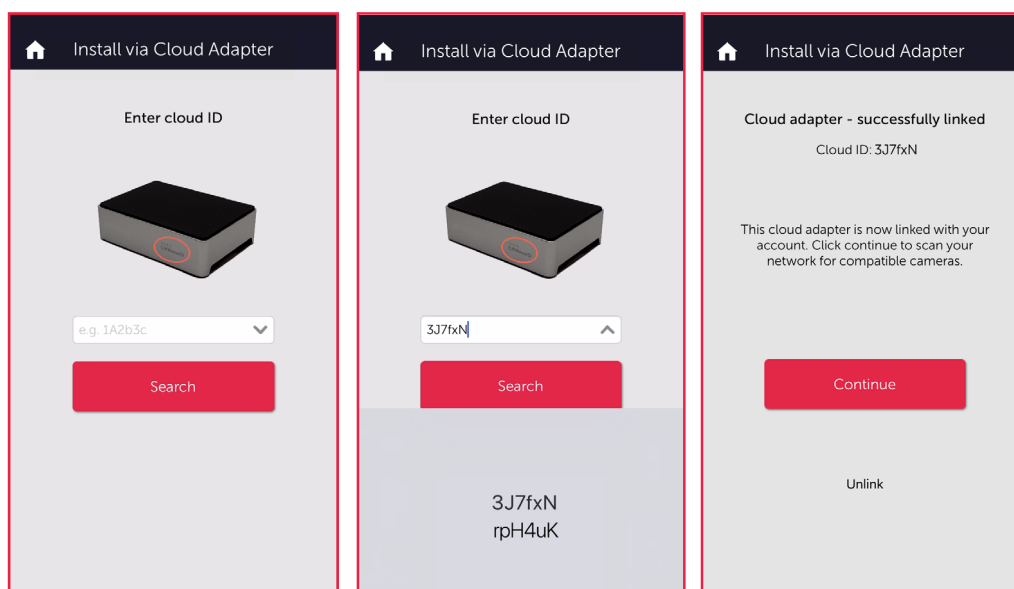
Install via Cloud Adapter

Enter cloud ID

e.g. 1A2b3c

Search

Install via Cloud Adapter

Enter cloud ID

3J7fxN

Search

3J7fxN
rpH4uK

Install via Cloud Adapter

Cloud adapter - successfully linked

Cloud ID: 3J7fxN

This cloud adapter is now linked with your account. Click continue to scan your network for compatible cameras.

Continue

Unlink